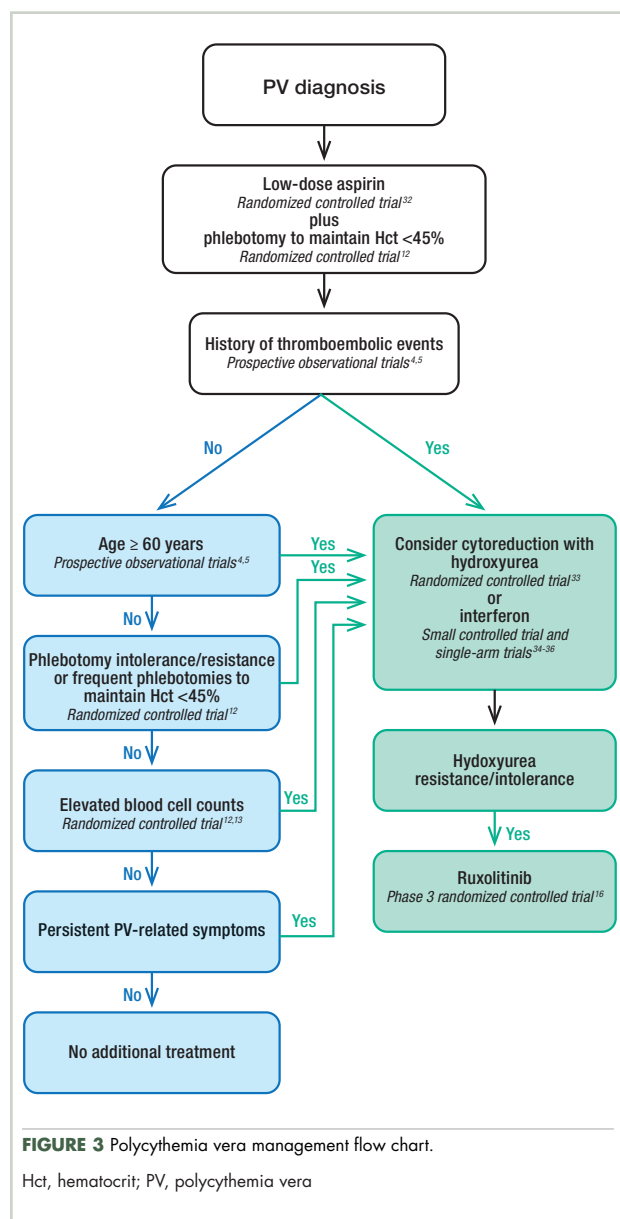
PV diagnosis

Low-dose aspirin
Randomized controlled trial$^{32}$
plus
phlebotomy to maintain Hct <45%
Randomized controlled trial$^{12}$

History of thromboembolic events
Prospective observational trials$^{4,5}$

No

Yes

Age ≥ 60 years
Prospective observational trials$^{4,5}$

Yes

Yes

No

Phlebotomy intolerance/resistance or frequent phlebotomies to maintain Hct <45%
Randomized controlled trial$^{12}$

No

Elevated blood cell counts
Randomized controlled trial$^{12,13}$

Yes

No

Persistent PV-related symptoms

Yes

No

No additional treatment

Consider cytoreduction with hydroxyurea
Randomized controlled trial$^{33}$
or
interferon
Small controlled trial and single-arm trials$^{34-36}$

Hydoxyurea resistance/intolerance

Yes

Ruxolitinib
Phase 3 randomized controlled trial$^{16}$

FIGURE 3 Polycythemia vera management flow chart.

Hct, hematocrit; PV, polycythemia vera